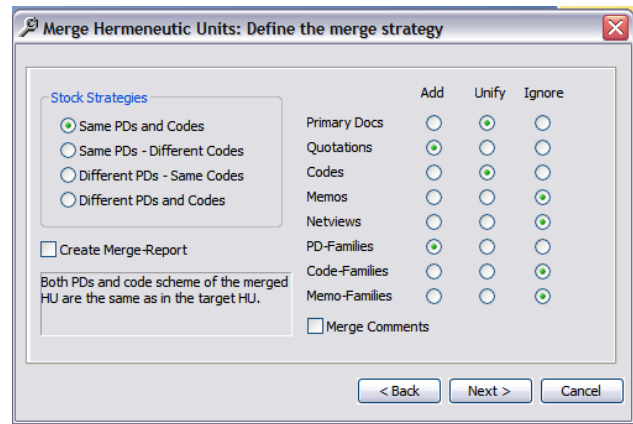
Merge Hermeneutic Units: Define the merge strategy

Stock Strategies
Same PDs and Codes
Same PDs - Different Codes
Different PDs - Same Codes
Different PDs and Codes

Create Merge-Report

Both PDs and code scheme of the merged HU are the same as in the target HU.

| | Add | Unify | Ignore |
|---|---|---|---|
| Primary Docs | ○ | ● | ○ |
| Quotations | ● | ○ | ○ |
| Codes | ○ | ● | ○ |
| Memos | ○ | ○ | ● |
| Netviews | ○ | ○ | ● |
| PD-Families | ● | ○ | ○ |
| Code-Families | ○ | ○ | ● |
| Memo-Families | ○ | ○ | ● |

Merge Comments

< Back
Next >
Cancel